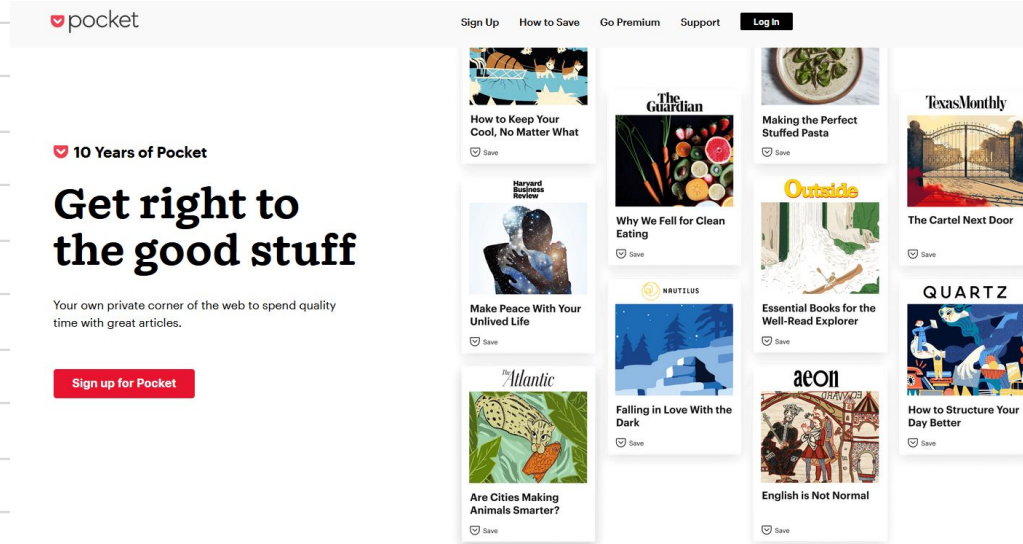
pocket

Sign Up How to Save Go Premium Support Log In

10 Years of Pocket

Get right to the good stuff

Your own private corner of the web to spend quality time with great articles.

Sign up for Pocket

How to Keep Your Cool, No Matter What

Save

Harvard Business Review

Make Peace With Your Unlived Life

Save

The Atlantic

Are Cities Making Animals Smarter?

Save

The Guardian

Why We Fell for Clean Eating

Save

NAUTILUS

Falling in Love With the Dark

Save

Making the Perfect Stuffed Pasta

Save

Outside

Essential Books for the Well-Read Explorer

Save

aeon

English is Not Normal

Save

Texas Monthly

The Cartel Next Door

Save

QUARTZ

How to Structure Your Day Better

Save